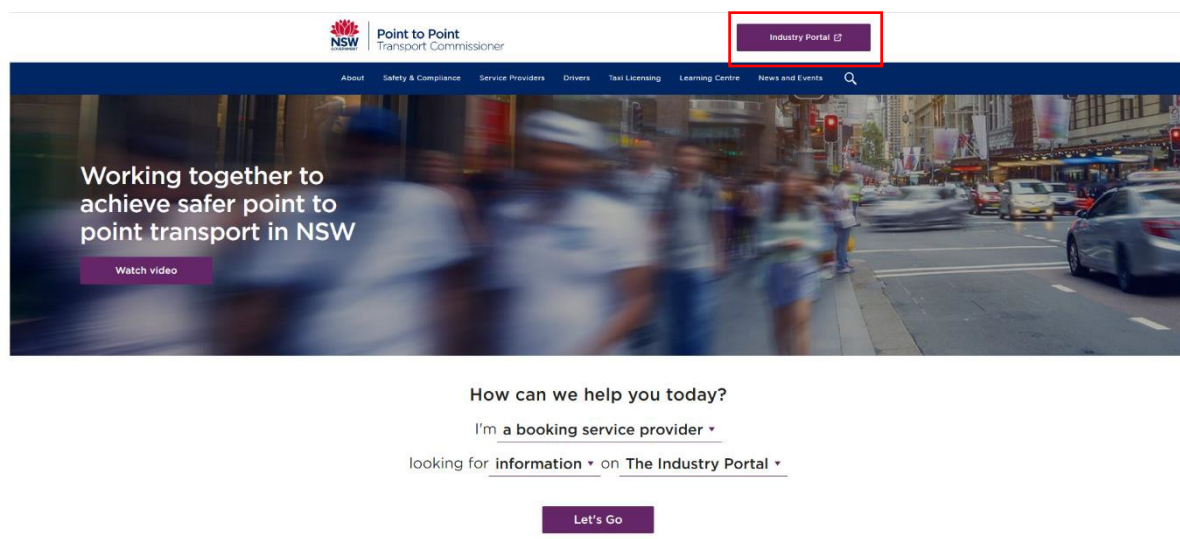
NSW GOVERNMENT

Point to Point
Transport Commissioner

Industry Portal

About Safety & Compliance Service Providers Drivers Taxi Licensing Learning Centre News and Events

Working together to achieve safer point to point transport in NSW

Watch video

How can we help you today?

I'm a booking service provider ▾

looking for information ▾ on The Industry Portal ▾

Let's Go